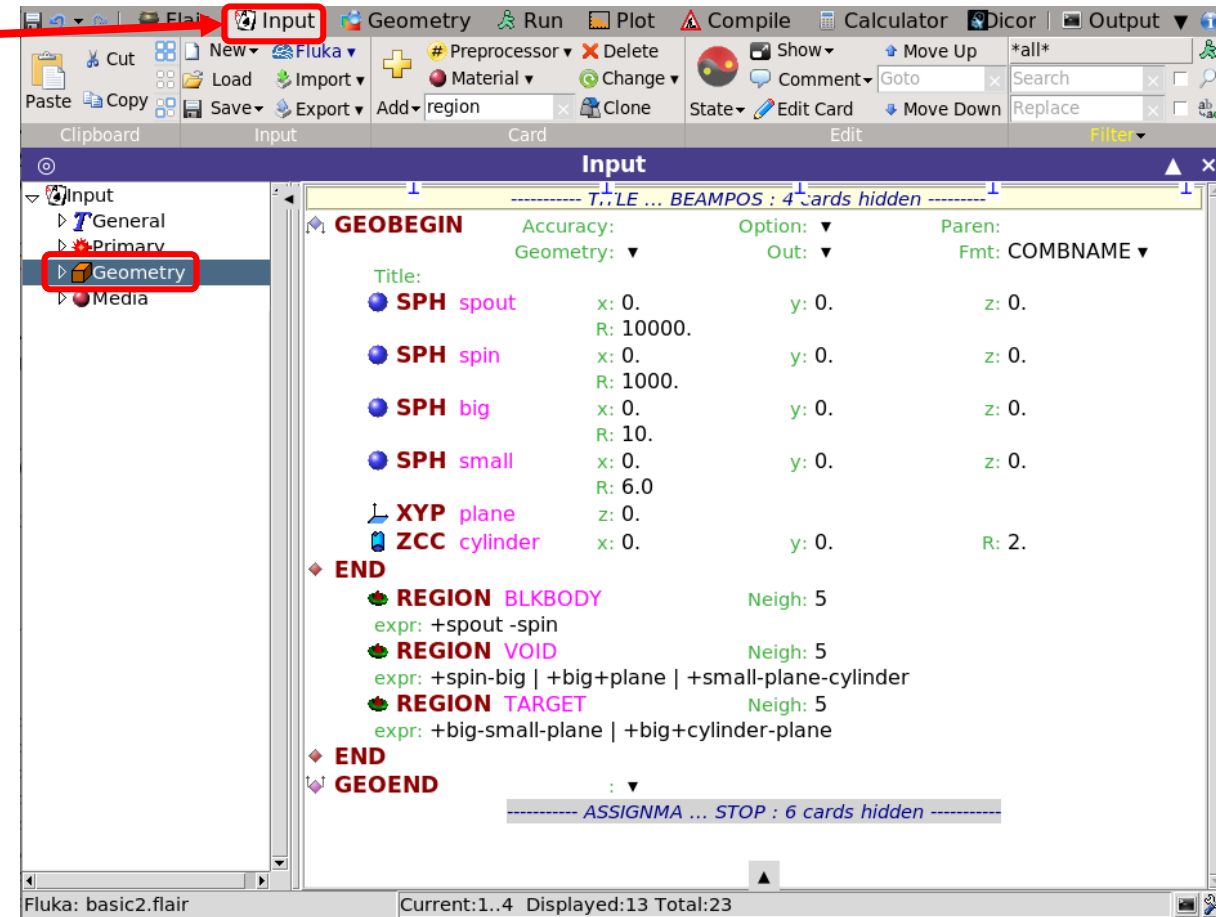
Flair Input Geometry Run Plot Compile Calculator Dicor Output

Cut
Paste Copy
New▾ Fluka▾
Load Import▾
Save▾ Export▾
Preprocessor▾ Delete
Material▾ Change▾
Add▾ region Clone
Show▾ Move Up
Comment▾ Goto
State▾ Edit Card Move Down
*all*
Search
Replace

Clipboard Input Card Edit Filter▾

Input

Input
General
Primary
Geometry
Media

----------- TITLE ... BEAMPOS : 4 cards hidden ---------

GEOBEGIN Accuracy: Option: ▾ Paren:
Geometry: ▾ Out: ▾ Fmt: COMBNAME ▾
Title:
SPH spout x: 0. y: 0. z: 0.
R: 10000.
SPH spin x: 0. y: 0. z: 0.
R: 1000.
SPH big x: 0. y: 0. z: 0.
R: 10.
SPH small x: 0. y: 0. z: 0.
R: 6.0
XYP plane z: 0.
ZCC cylinder x: 0. y: 0. R: 2.
END
REGION BLKBODY Neigh: 5
expr: +spout -spin
REGION VOID Neigh: 5
expr: +spin-big | +big+plane | +small-plane-cylinder
REGION TARGET Neigh: 5
expr: +big-small-plane | +big+cylinder-plane
END
GEOEND : ▾
----------- ASSIGNMA ... STOP : 6 cards hidden -----------

Fluka: basic2.flair Current:1..4 Displayed:13 Total:23